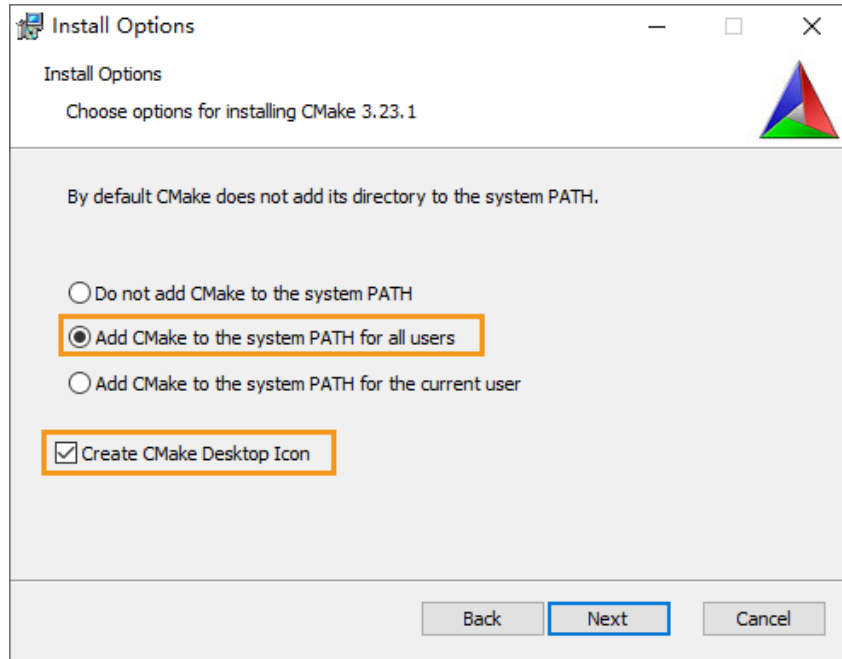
Install Options

Install Options

Choose options for installing CMake 3.23.1

By default CMake does not add its directory to the system PATH.

Do not add CMake to the system PATH

Add CMake to the system PATH for all users

Add CMake to the system PATH for the current user

Create CMake Desktop Icon

Back
Next
Cancel